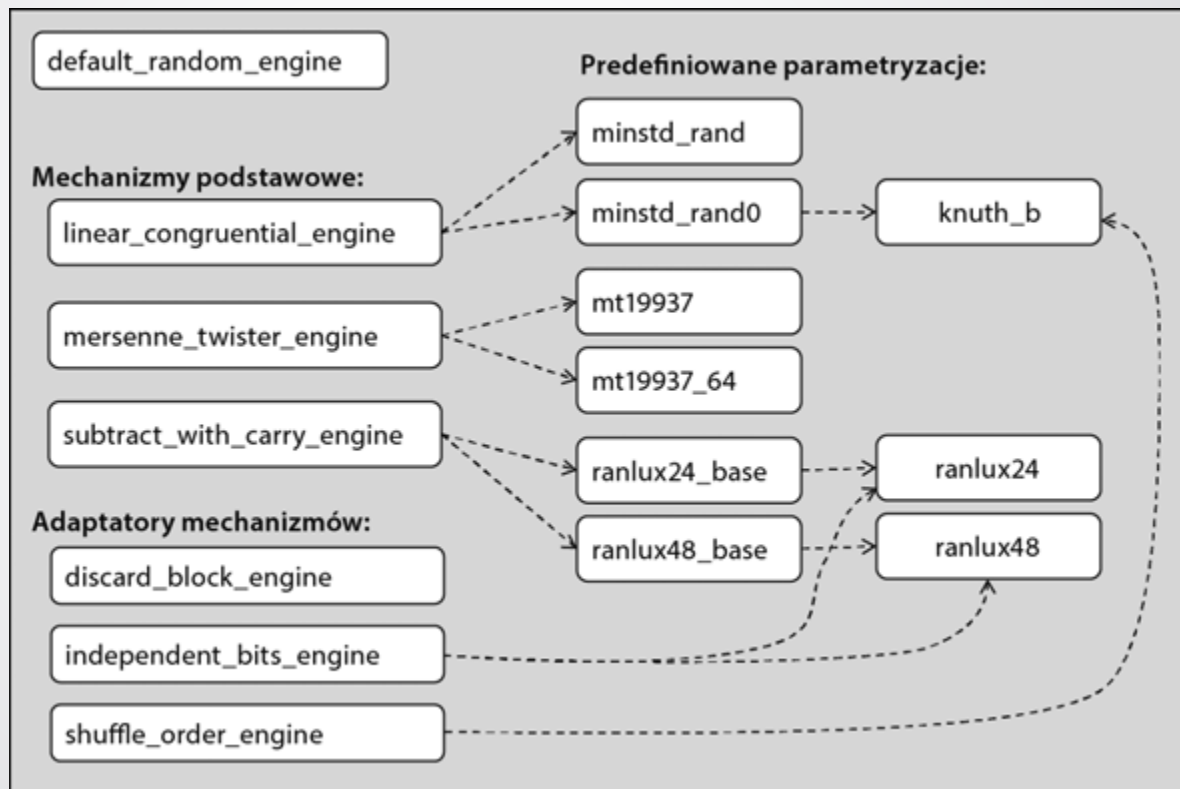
default_random_engine

Predefiniowane parametryzacje:

minstd_rand

Mechanizmy podstawowe:

linear_congruential_engine

minstd_rand0

knuth_b

mt19937

mersenne_twister_engine

mt19937_64

subtract_with_carry_engine

ranlux24_base

ranlux24

Adaptatory mechanizmów:

ranlux48_base

ranlux48

discard_block_engine

independent_bits_engine

shuffle_order_engine